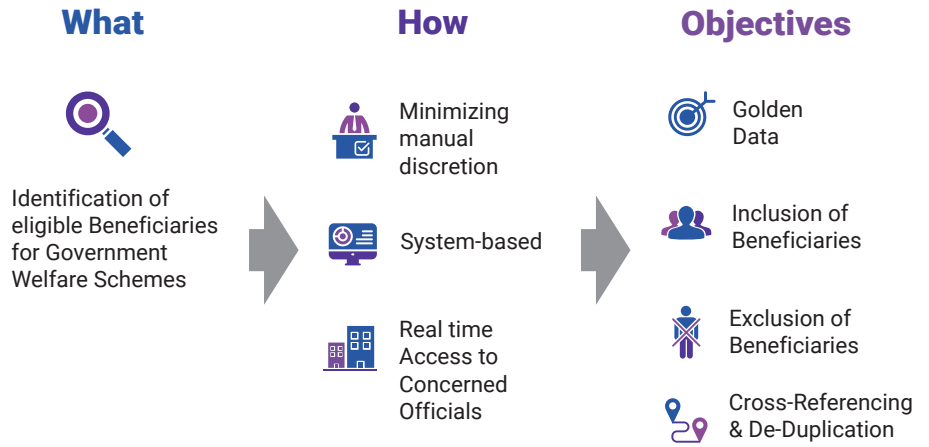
What

Identification of eligible Beneficiaries for Government Welfare Schemes

How

Minimizing manual discretion

System-based

Real time Access to Concerned Officials

Objectives

Golden Data

Inclusion of Beneficiaries

Exclusion of Beneficiaries

Cross-Referencing & De-Duplication